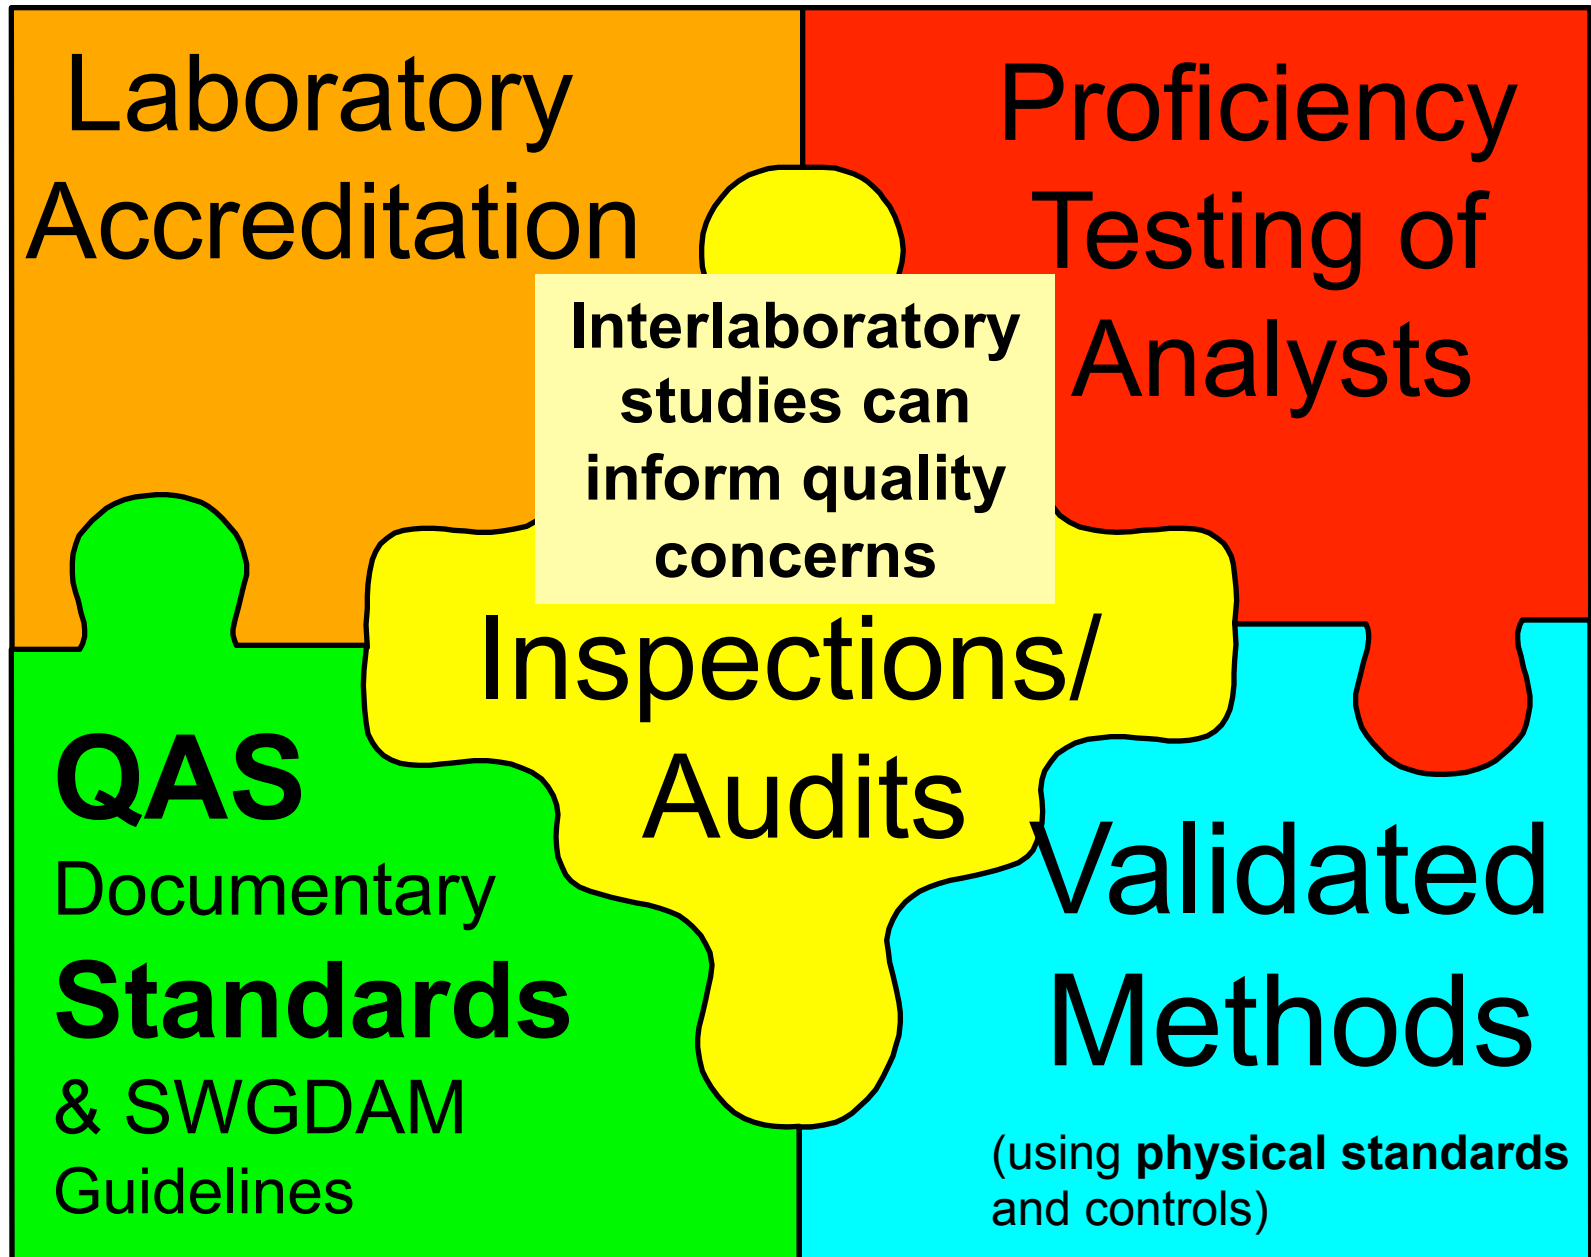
Laboratory Accreditation

Proficiency Testing of Analysts

Interlaboratory studies can inform quality concerns

Inspections/ Audits

QAS
Documentary
Standards
& SWGDAM
Guidelines

Validated Methods

(using physical standards and controls)